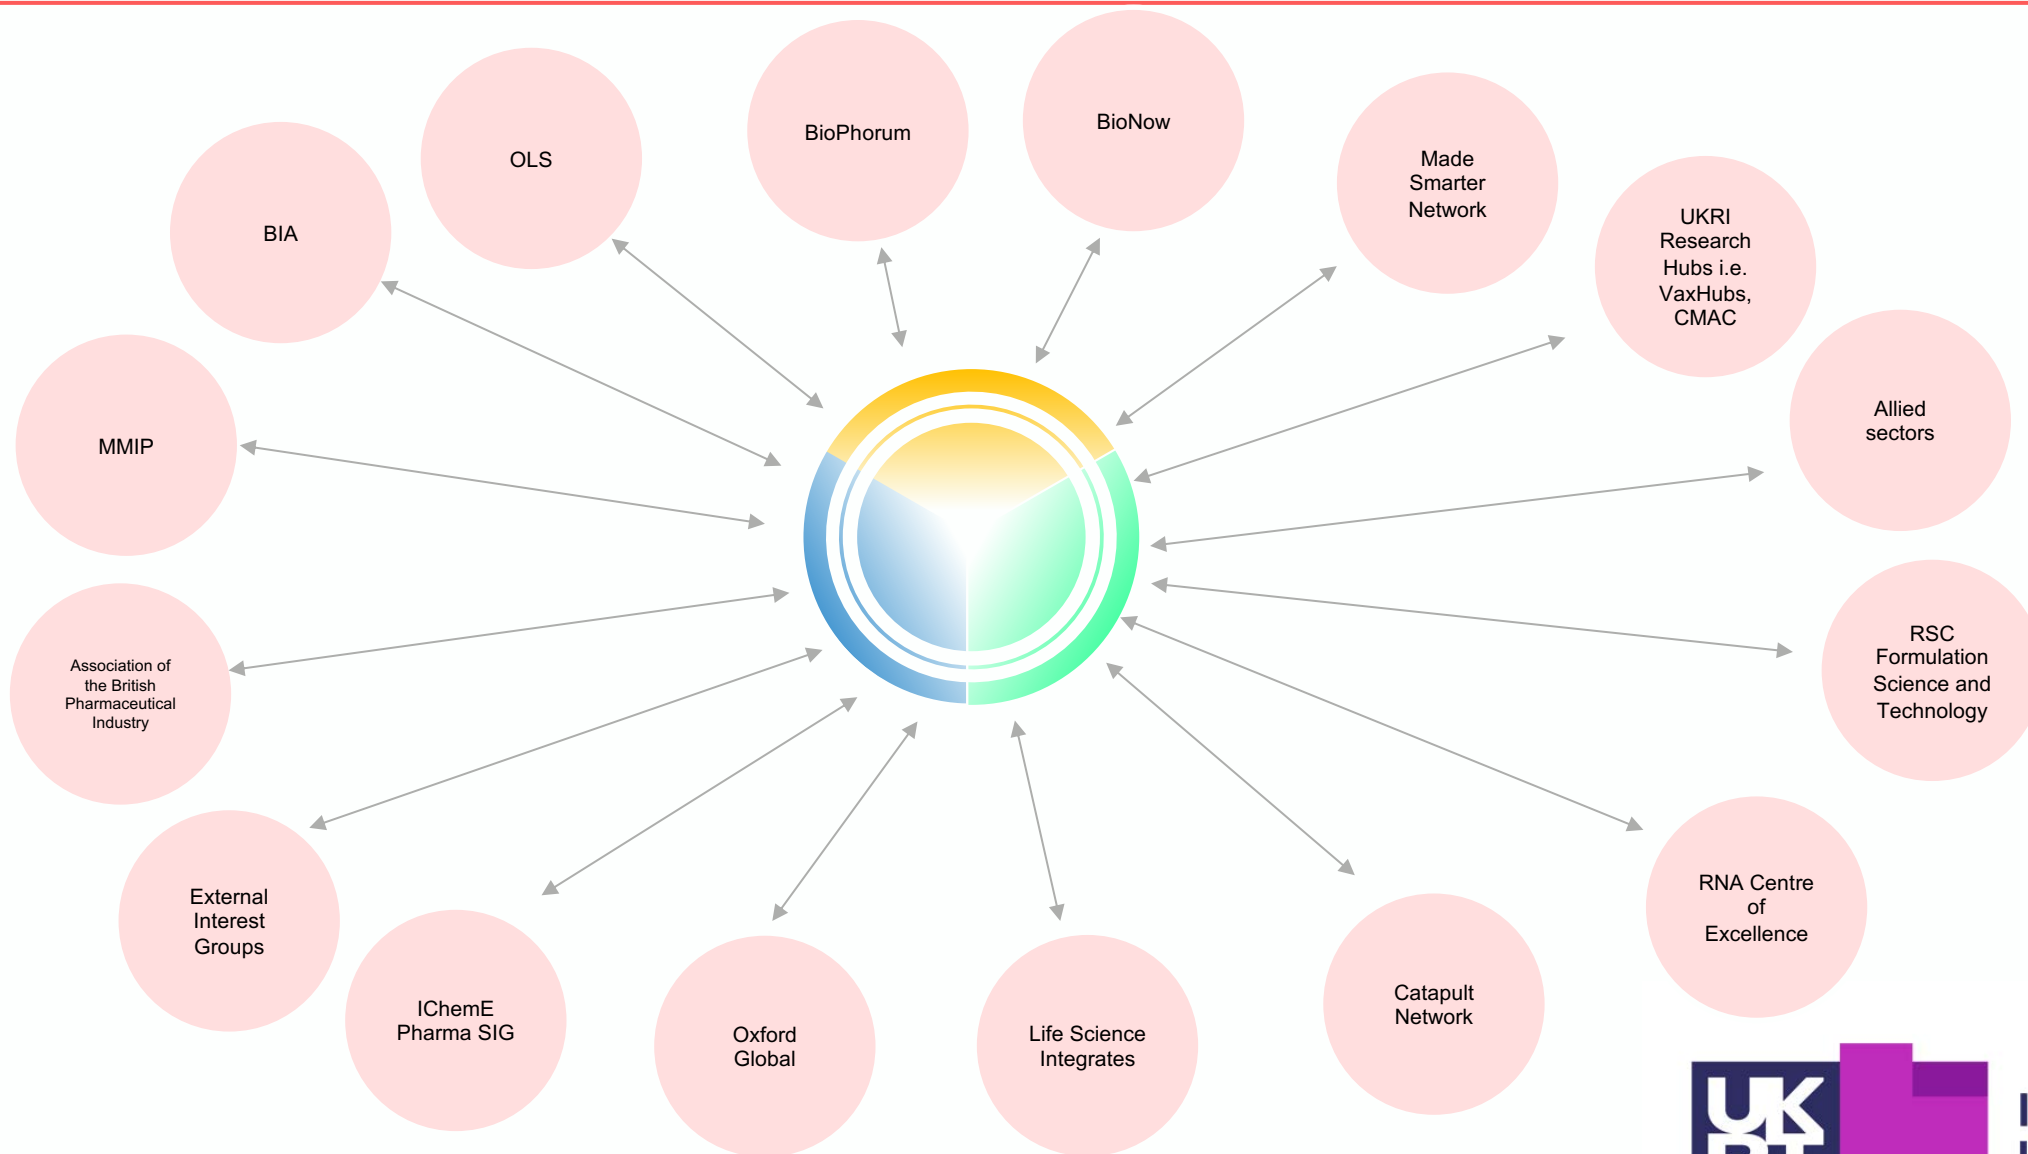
OLS

BioPhorum

BioNow

Made Smarter Network

BIA

UKRI Research Hubs i.e. VaxHubs, CMAC

MMIP

Allied sectors

Association of the British Pharmaceutical Industry

RSC Formulation Science and Technology

External Interest Groups

RNA Centre of Excellence

IChemE Pharma SIG

Oxford Global

Life Science Integrates

Catapult Network

UK